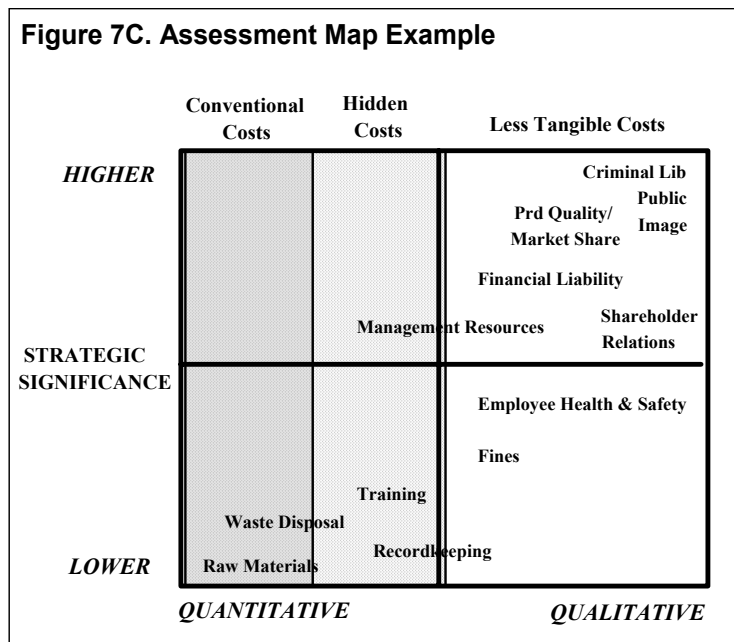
Figure 7C. Assessment Map Example

Conventional Costs

Hidden Costs

Less Tangible Costs

HIGHER

Criminal Lib

Public Image

Prd Quality/ Market Share

Financial Liability

Management Resources

Shareholder Relations

STRATEGIC SIGNIFICANCE

Employee Health & Safety

Fines

Training

Waste Disposal

Recordkeeping

LOWER

Raw Materials

QUANTITATIVE

QUALITATIVE